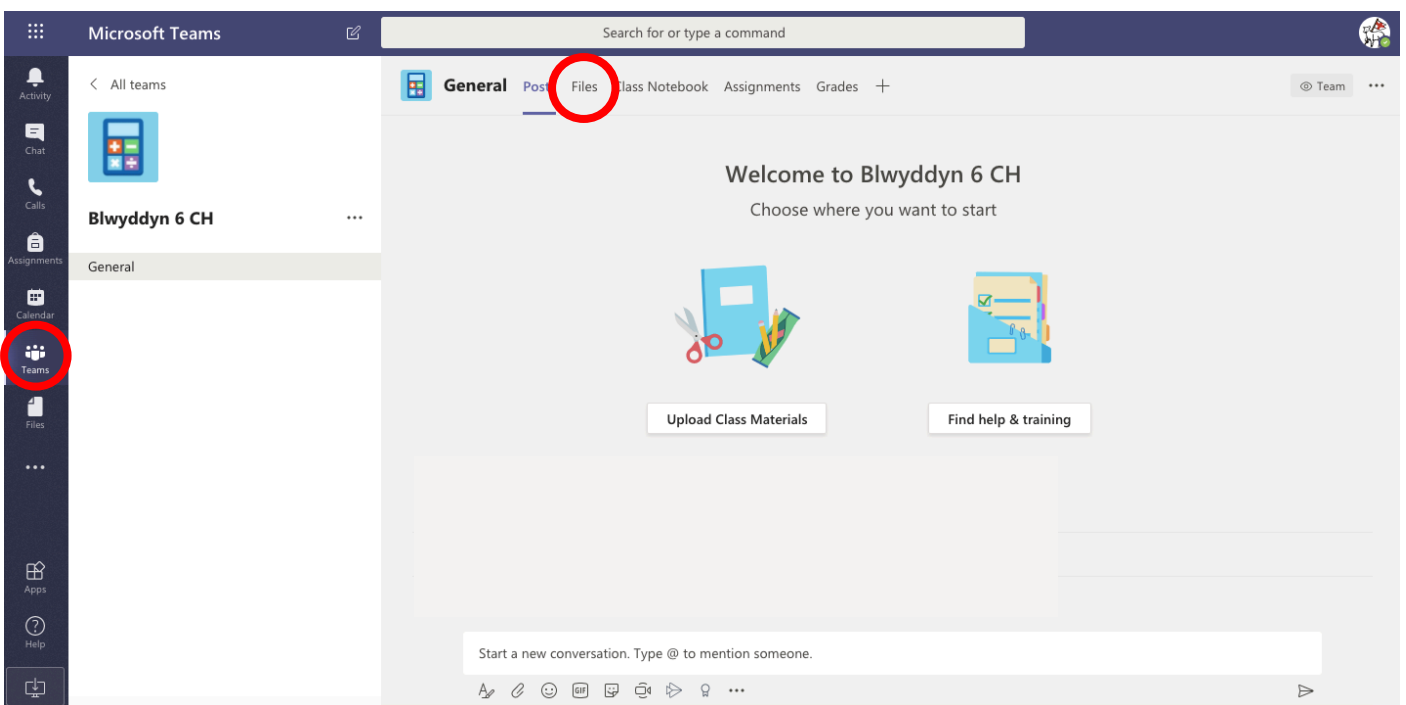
Microsoft Teams

Search for or type a command

Activity

Chat

Calls

Assignments

Calendar

Teams

Files

...

Apps

Help

All teams

Blwyddyn 6 CH

...

General

General Posts Files Class Notebook Assignments Grades +

Team

...

Welcome to Blwyddyn 6 CH

Choose where you want to start

Upload Class Materials

Find help & training

Start a new conversation. Type @ to mention someone.

...